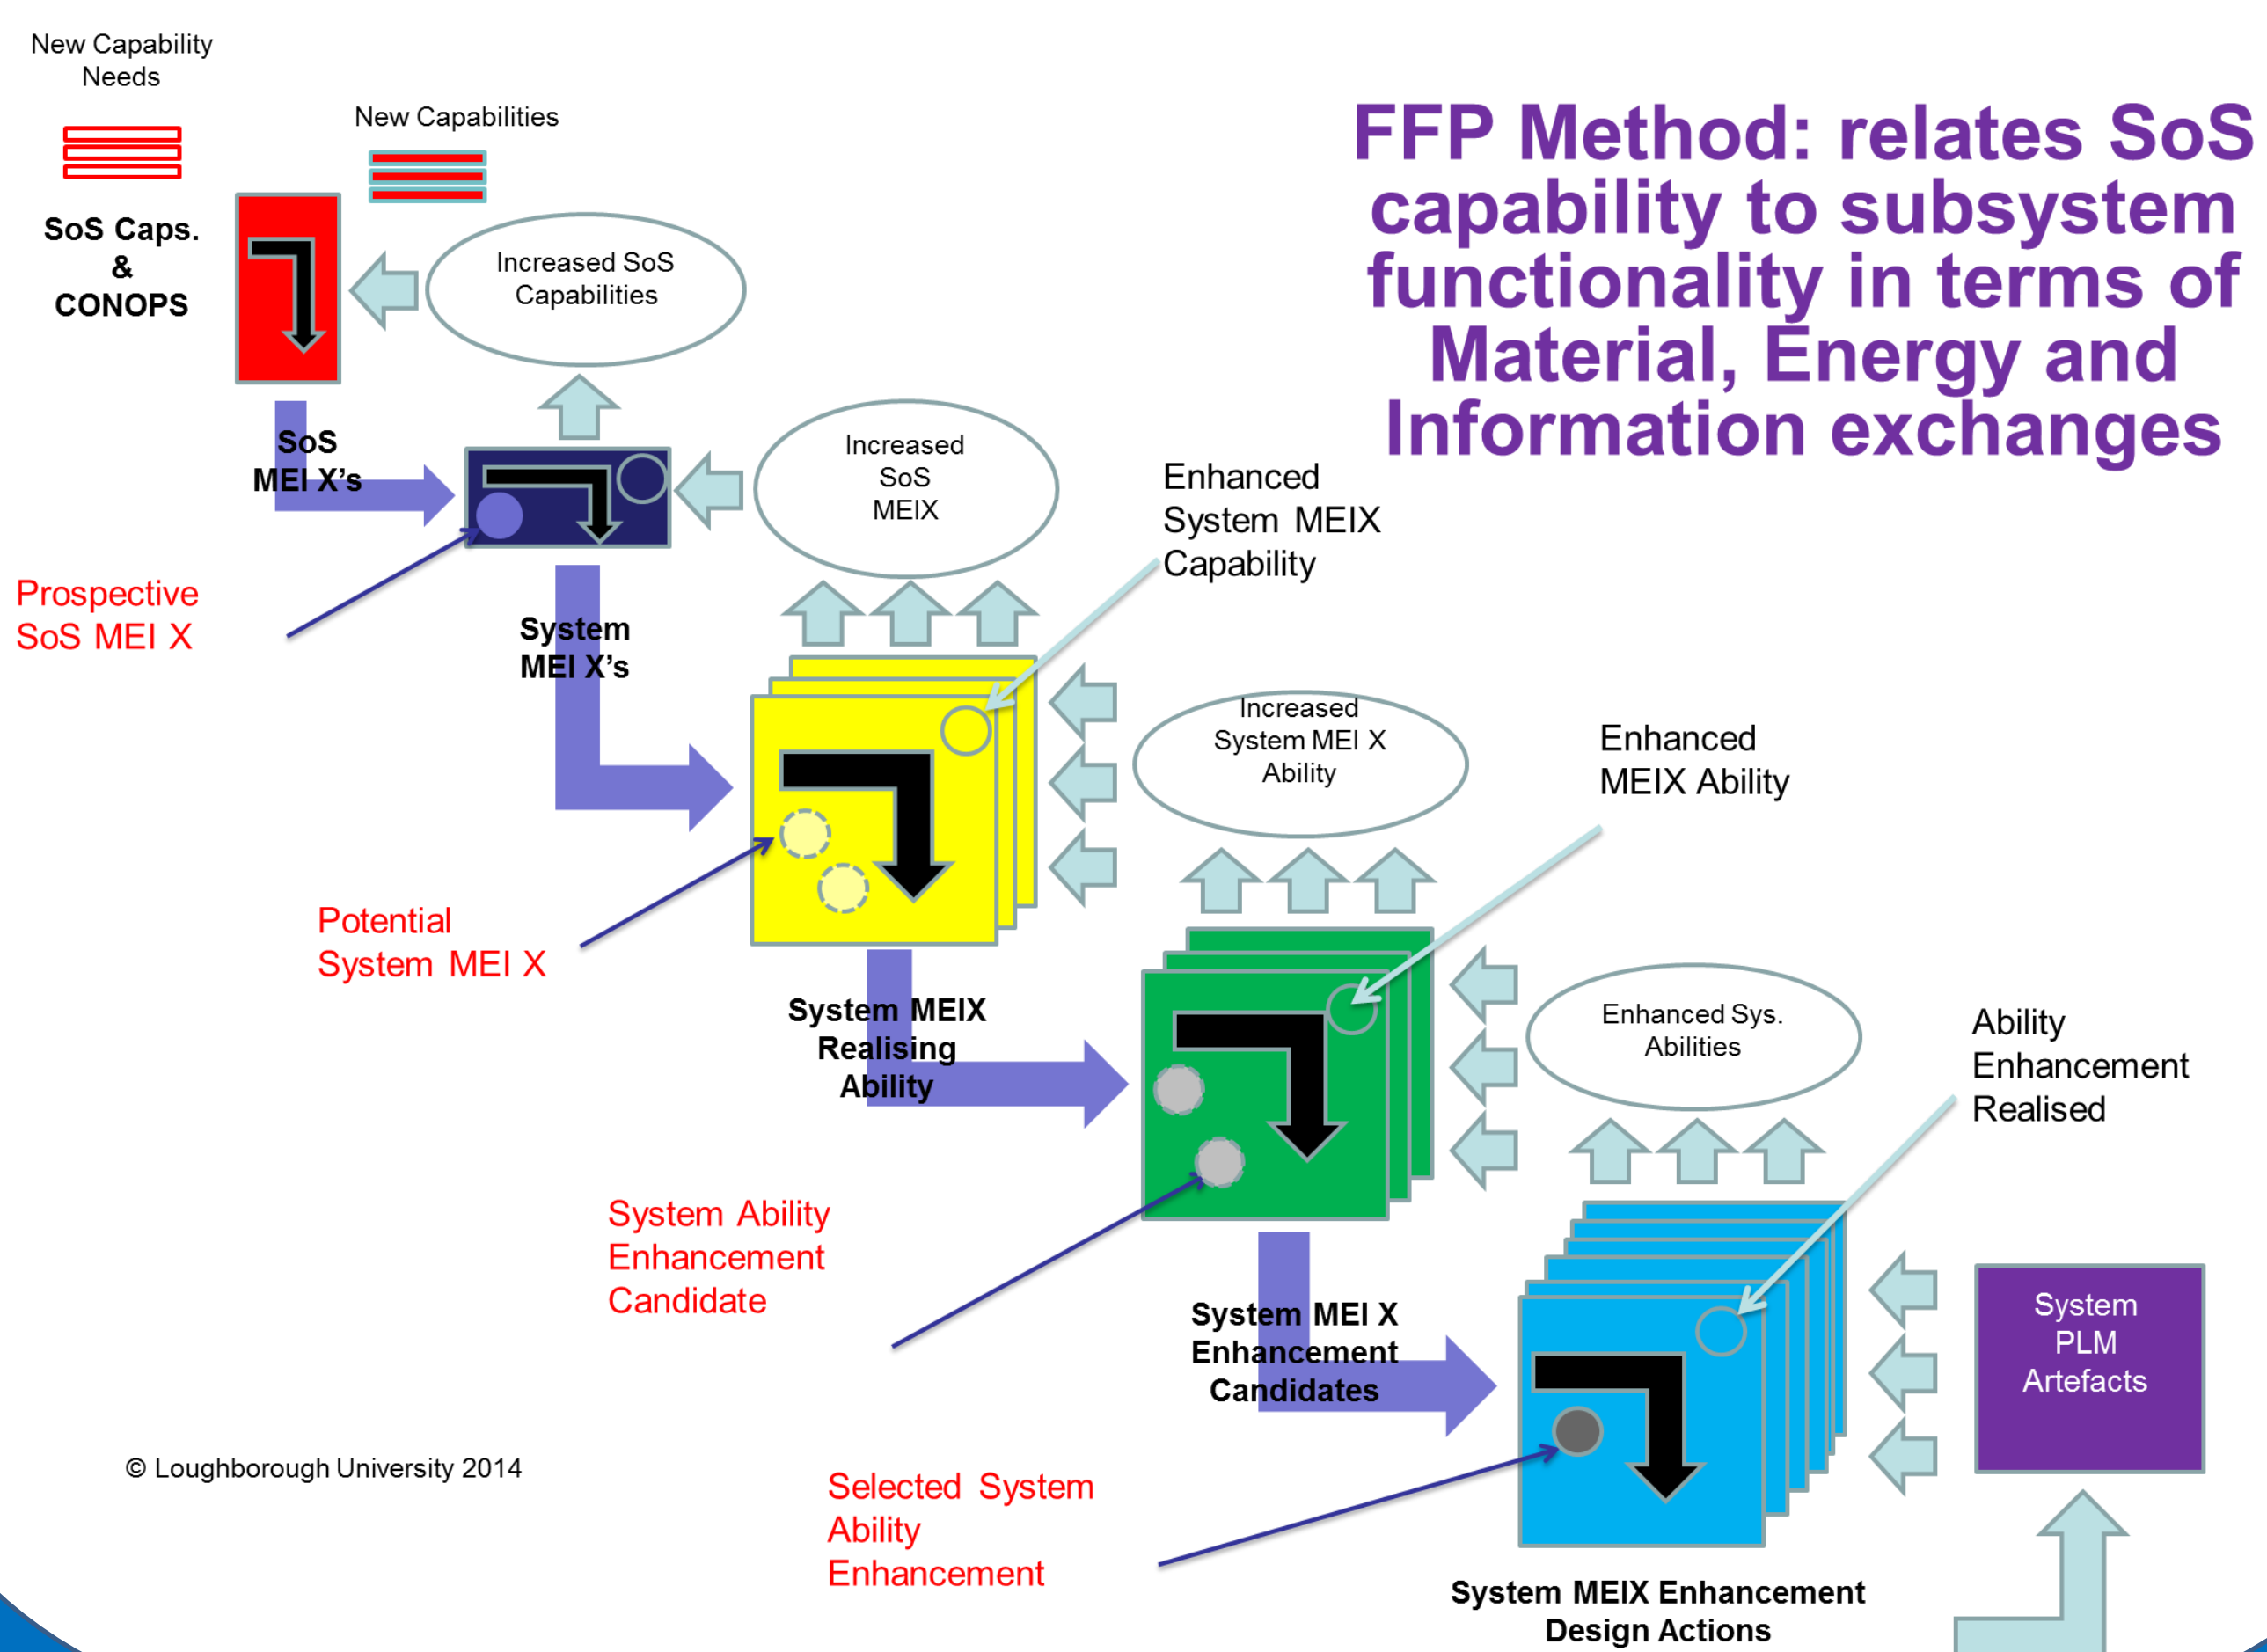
New Capability Needs

New Capabilities

FFP Method: relates SoS capability to subsystem functionality in terms of Material, Energy and Information exchanges

SoS Caps. & CONOPS

Increased SoS Capabilities

SoS MEI X's

Increased SoS MEIX

Enhanced System MEIX Capability

Prospective SoS MEI X

System MEI X's

Increased System MEI X Ability

Enhanced MEIX Ability

Potential System MEI X

System MEIX Realising Ability

Enhanced Sys. Abilities

Ability Enhancement Realised

System Ability Enhancement Candidate

System MEI X Enhancement Candidates

System PLM Artefacts

© Loughborough University 2014

Selected System Ability Enhancement

System MEIX Enhancement Design Actions